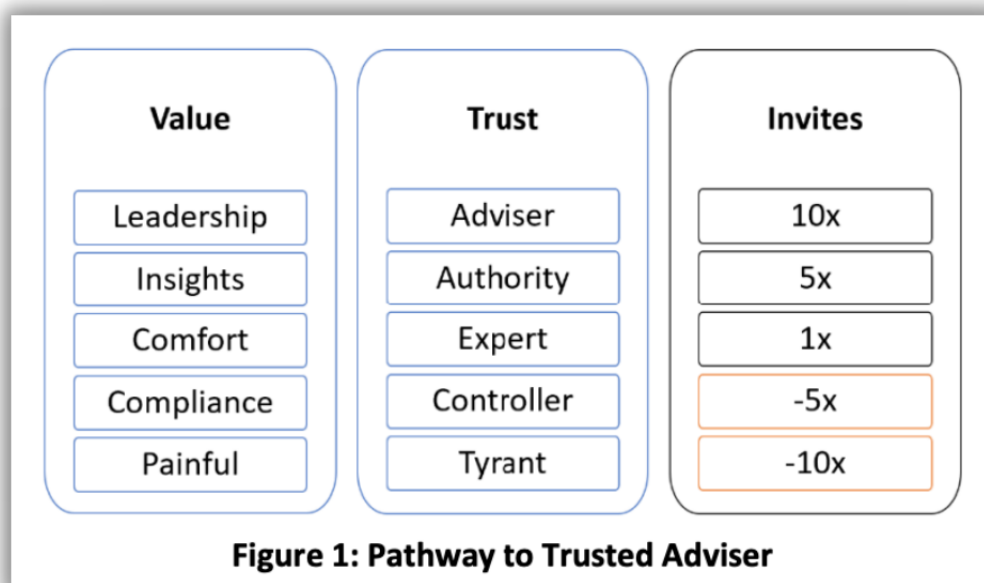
| Value | Trust | Invites |
|---|---|---|
| Leadership | Adviser | 10x |
| Insights | Authority | 5x |
| Comfort | Expert | 1x |
| Compliance | Controller | -5x |
| Painful | Tyrant | -10x |

**Figure 1: Pathway to Trusted Adviser**